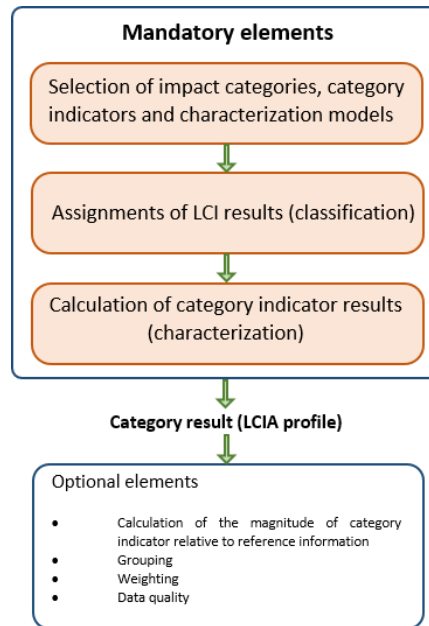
Mandatory elements

Selection of impact categories, category indicators and characterization models

Assignments of LCI results (classification)

Calculation of category indicator results (characterization)

Category result (LCIA profile)

Optional elements

- Calculation of the magnitude of category indicator relative to reference information
- Grouping
- Weighting
- Data quality